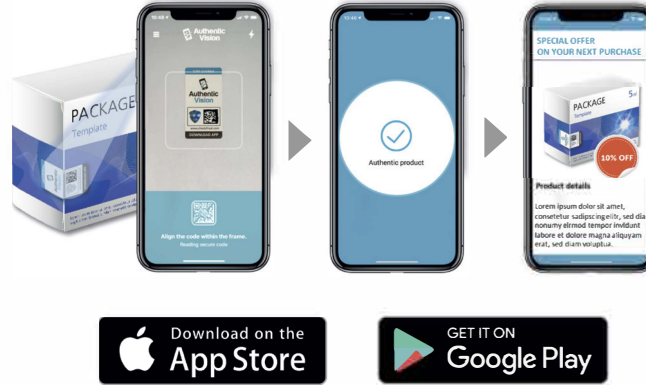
PACKAGE
Template

Authentic Vision

Authentic Vision

DOWNLOAD APP

Align the code within the frame.
Reading secure code

Authentic product

SPECIAL OFFER
ON YOUR NEXT PURCHASE

PACKAGE
Template

10% OFF

Product details

Lorem ipsum dolor sit amet, consetetur sadipscing elitr, sed diam nonumy eirmod tempor invidunt labore et dolore magna aliquyam erat, sed diam voluptua.

Download on the
App Store

GET IT ON
Google Play